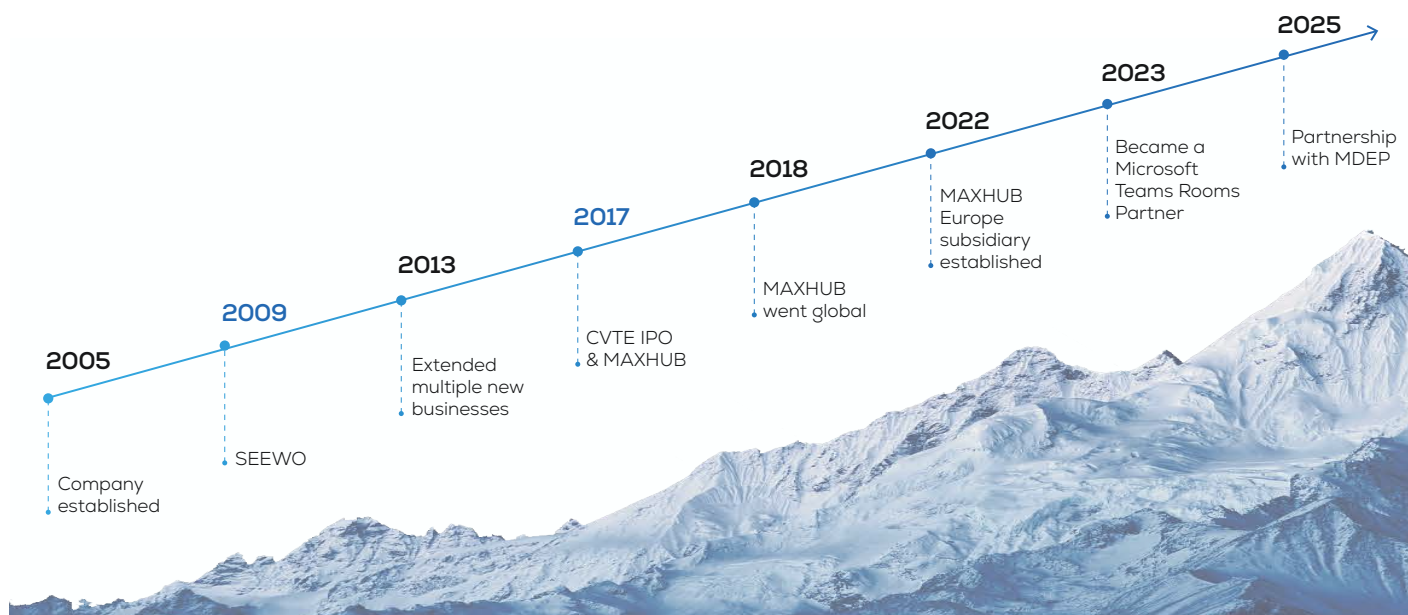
2005
Company established

2009
SEEWO

2013
Extended multiple new businesses

2017
CVTE IPO & MAXHUB

2018
MAXHUB went global

2022
MAXHUB Europe subsidiary established

2023
Became a Microsoft Teams Rooms Partner

2025
Partnership with MDEP